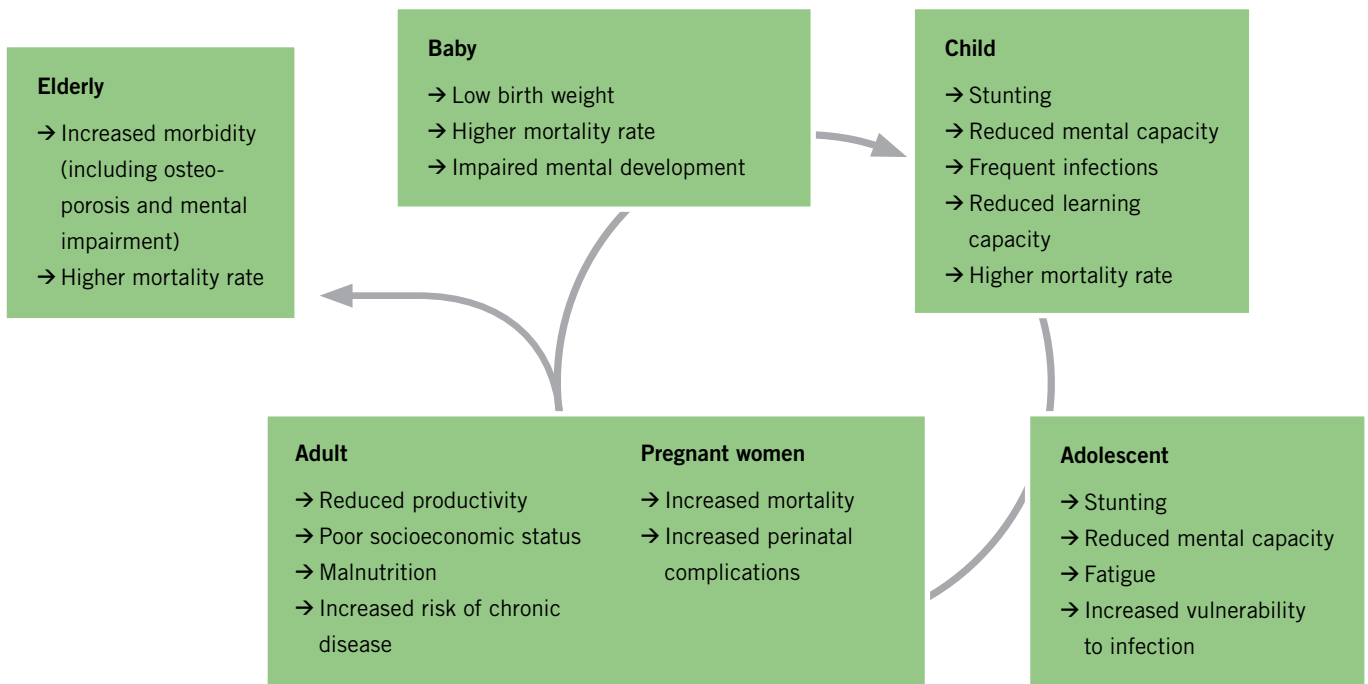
Elderly

→ Increased morbidity (including osteoporosis and mental impairment)
→ Higher mortality rate

Baby

→ Low birth weight
→ Higher mortality rate
→ Impaired mental development

Child

→ Stunting
→ Reduced mental capacity
→ Frequent infections
→ Reduced learning capacity
→ Higher mortality rate

Adult

→ Reduced productivity
→ Poor socioeconomic status
→ Malnutrition
→ Increased risk of chronic disease

Pregnant women

→ Increased mortality
→ Increased perinatal complications

Adolescent

→ Stunting
→ Reduced mental capacity
→ Fatigue
→ Increased vulnerability to infection